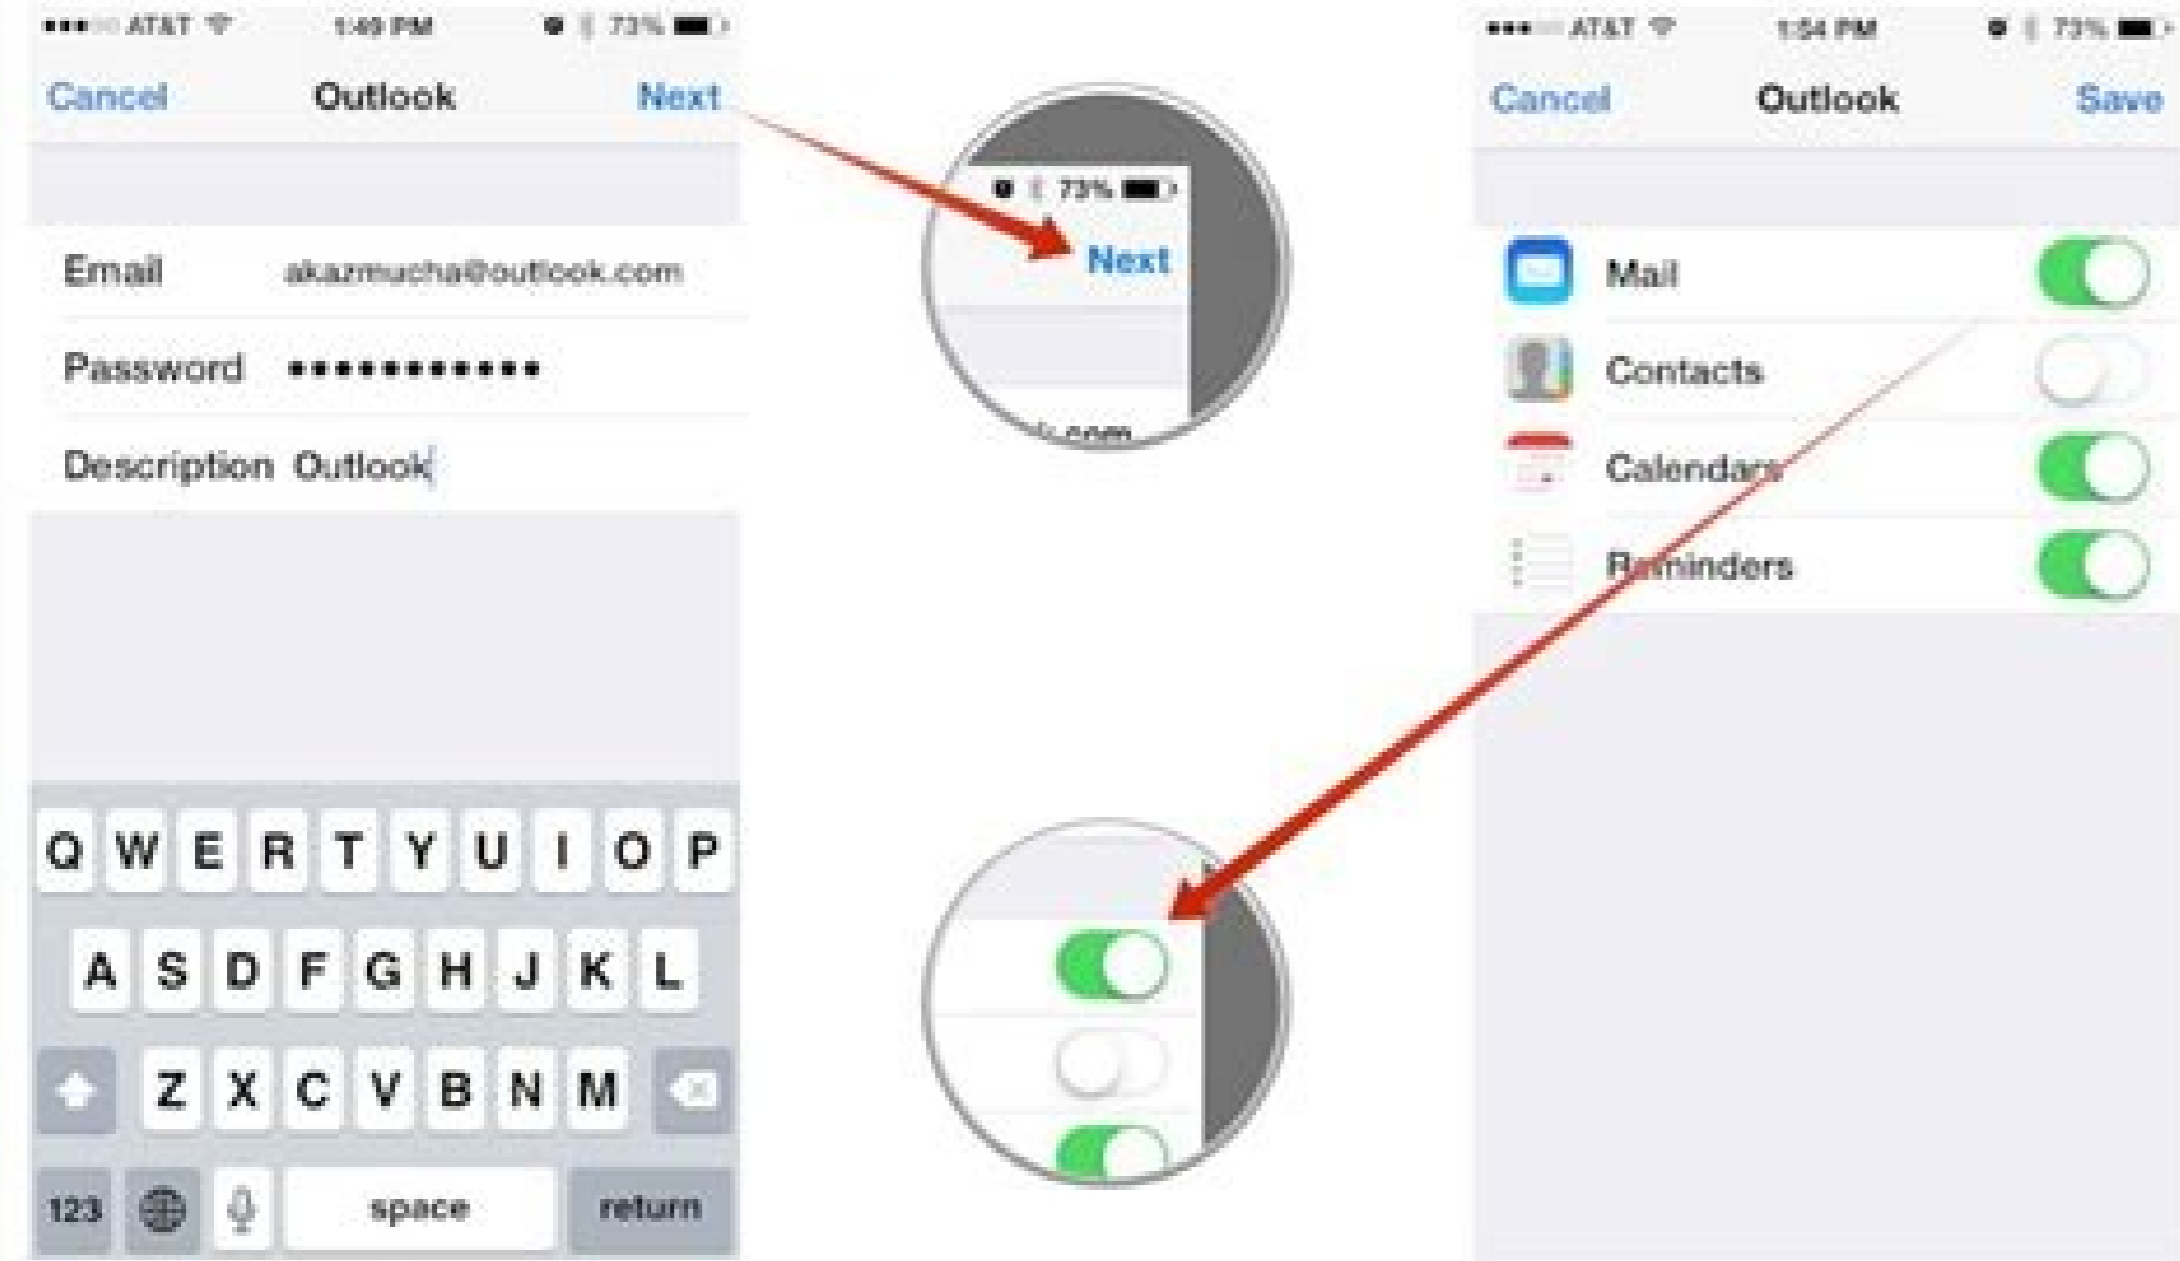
AT&T 1:49 PM 73%

Cancel Outlook Next

Email akazmucha@outlook.com

Password ••••••••••••

Description Outlook

Q W E R T Y U I O P

A S D F G H J K L

Z X C V B N M

123 space return

73%

Next

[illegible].com

AT&T 1:54 PM 73%

Cancel Outlook Save

Mail

Contacts

Calendars

Reminders